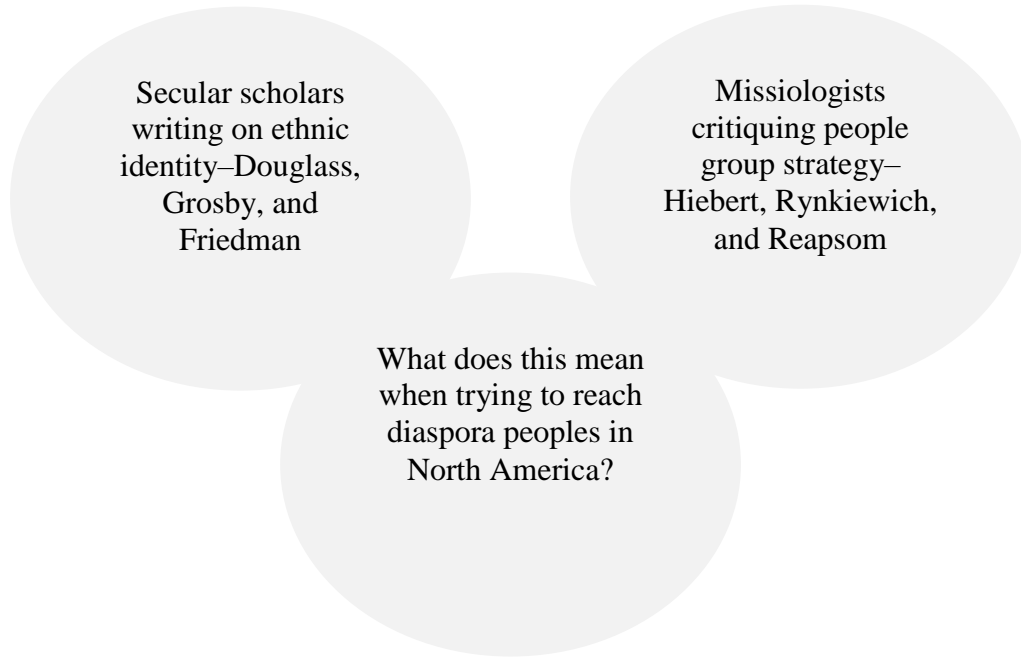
Secular scholars writing on ethnic identity–Douglass, Grosby, and Friedman

Missiologists critiquing people group strategy–Hiebert, Rynkiewich, and Reapsom

What does this mean when trying to reach diaspora peoples in North America?